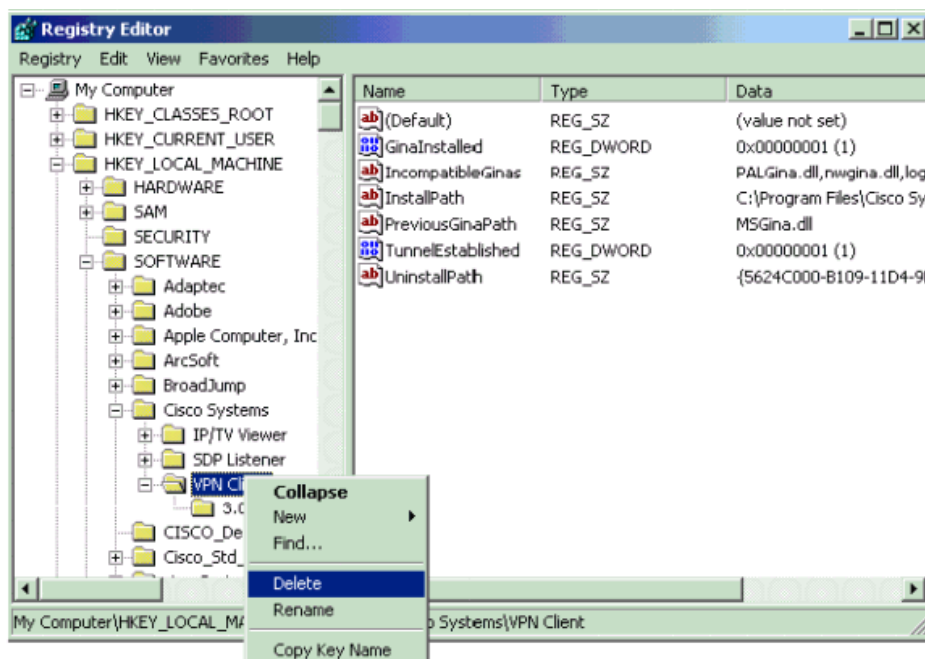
Registry Editor

Registry Edit View Favorites Help

My Computer
HKEY_CLASSES_ROOT
HKEY_CURRENT_USER
HKEY_LOCAL_MACHINE
HARDWARE
SAM
SECURITY
SOFTWARE
Adaptec
Adobe
Apple Computer, Inc
ArcSoft
BroadJump
Cisco Systems
IP/TV Viewer
SDP Listener
VPN Cli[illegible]
3.0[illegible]
CISCO_De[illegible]
Cisco_Std_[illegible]

| Name | Type | Data |
|---|---|---|
| (Default) | REG_SZ | (value not set) |
| GinaInstalled | REG_DWORD | 0x00000001 (1) |
| IncompatibleGinas | REG_SZ | PALGina.dll,nwgina.dll,log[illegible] |
| InstallPath | REG_SZ | C:\Program Files\Cisco Sy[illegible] |
| PreviousGinaPath | REG_SZ | MSGina.dll |
| TunnelEstablished | REG_DWORD | 0x00000001 (1) |
| UninstallPath | REG_SZ | {5624C000-B109-11D4-9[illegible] |

Collapse
New
Find...
Delete
Rename
Copy Key Name

My Computer\HKEY_LOCAL_MA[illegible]o Systems\VPN Client